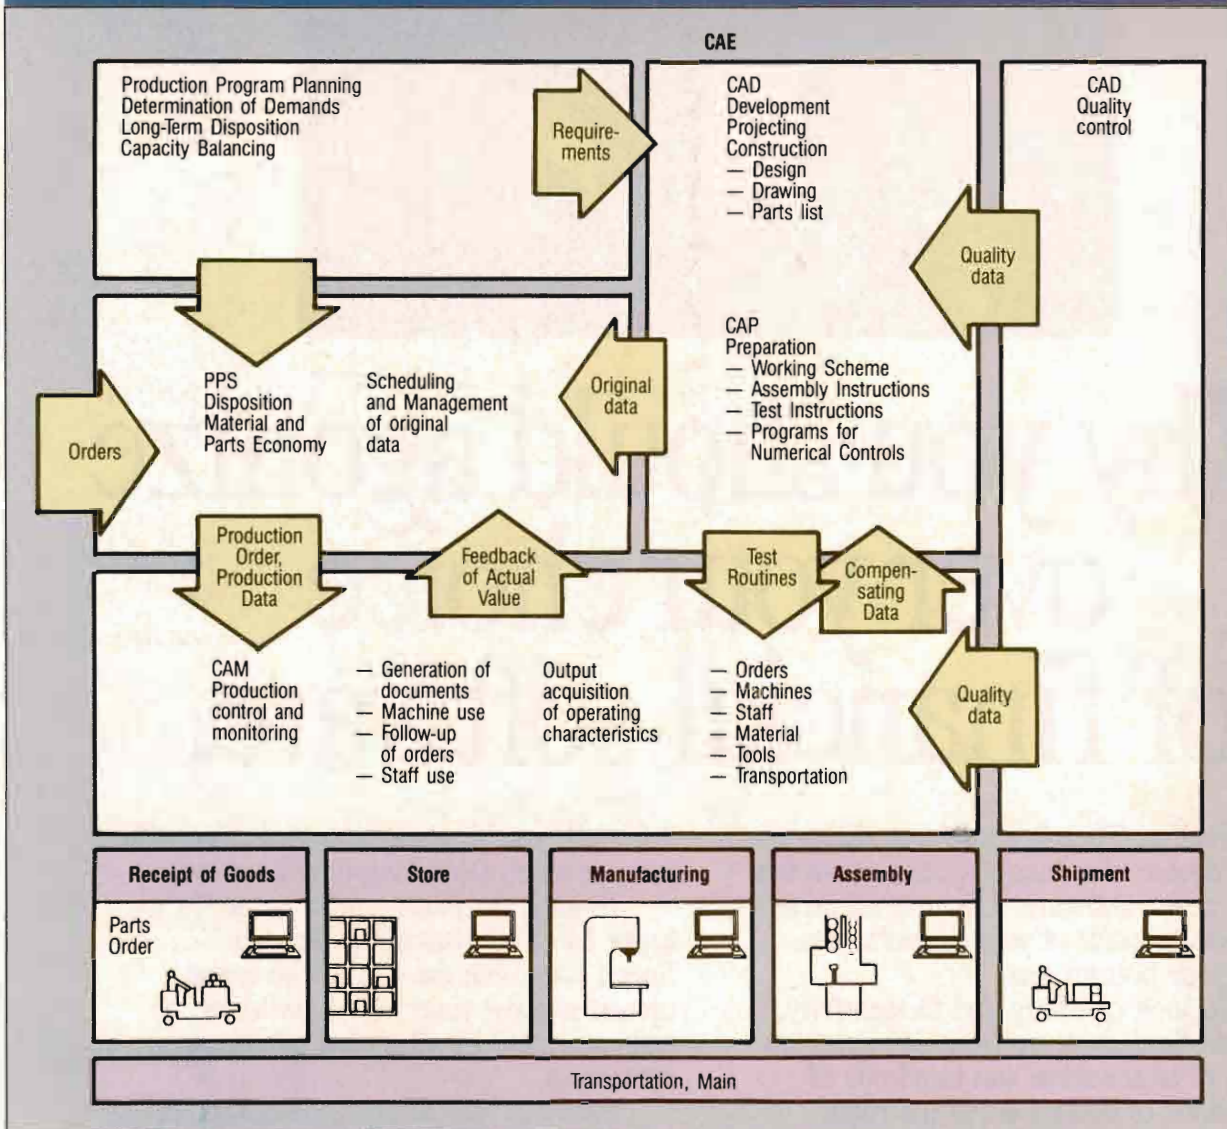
CAE

Production Program Planning
Determination of Demands
Long-Term Disposition
Capacity Balancing

Requirements

CAD
Development
Projecting
Construction
— Design
— Drawing
— Parts list

CAD
Quality
control

Quality data

PPS
Disposition
Material and
Parts Economy

Scheduling
and Management
of original
data

Original data

CAP
Preparation
— Working Scheme
— Assembly Instructions
— Test Instructions
— Programs for
Numerical Controls

Orders

Production Order, Production Data

Feedback of Actual Value

Test Routines

Compensating Data

CAM
Production
control and
monitoring

— Generation of
documents
— Machine use
— Follow-up
of orders
— Staff use

Output
acquisition
of operating
characteristics

— Orders
— Machines
— Staff
— Material
— Tools
— Transportation

Quality data

Receipt of Goods

Parts
Order

Store

Manufacturing

Assembly

Shipment

Transportation, Main